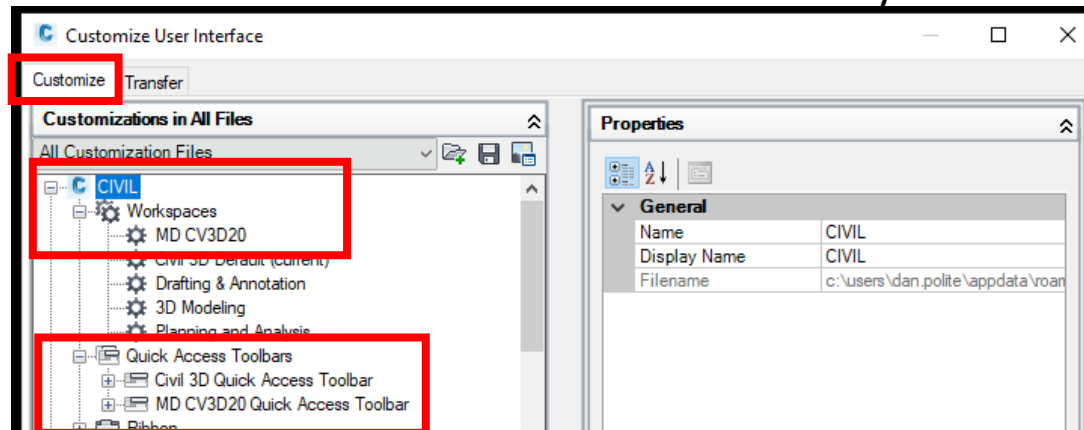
Customize User Interface

Customize
Transfer

Customizations in All Files

All Customization Files

CIVIL
Workspaces
MD CV3D20
Civil 3D Default (current)
Drafting & Annotation
3D Modeling
Planning and Analysis
Quick Access Toolbars
Civil 3D Quick Access Toolbar
MD CV3D20 Quick Access Toolbar
Ribbon

Properties

| General | |
|---|---|
| Name | CIVIL |
| Display Name | CIVIL |
| Filename | c:\users\dan.polite\appdata\roam |